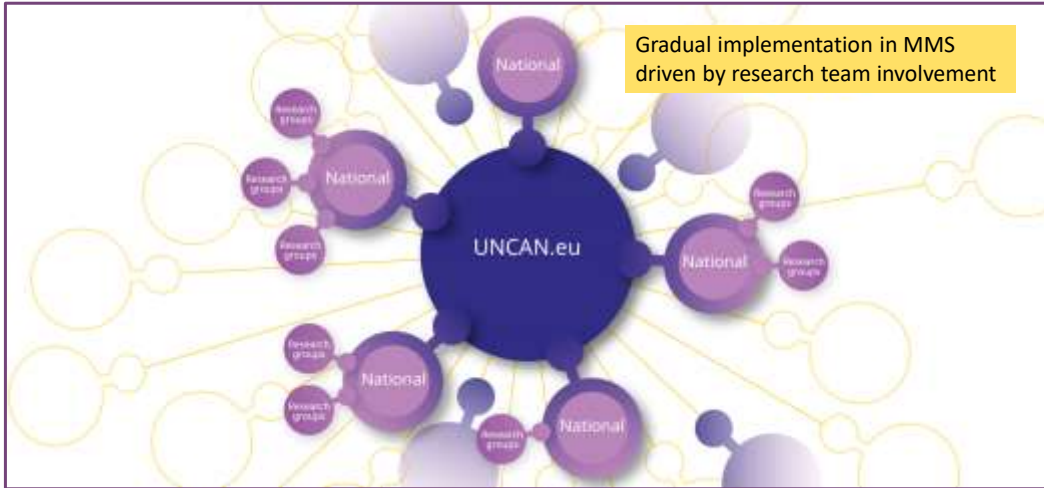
Gradual implementation in MMS driven by research team involvement

National

Research groups

National

Research groups

Research groups

UNCAN.eu

Research groups

National

Research groups

Research groups

National

Research groups

Research groups

National